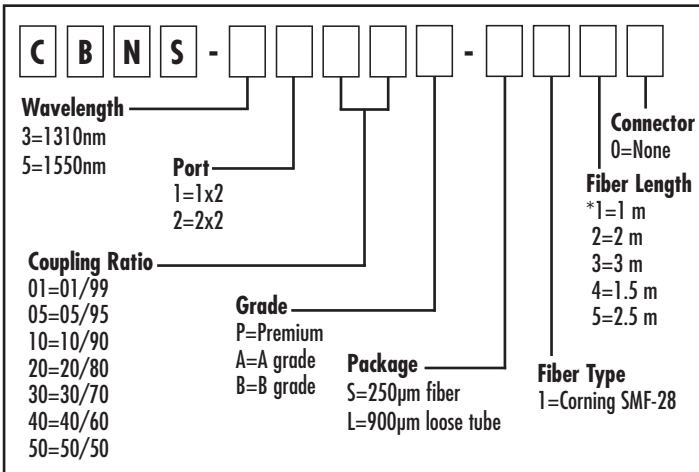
C B N S - [ ] [ ] [ ] [ ] [ ] - [ ] [ ] [ ] [ ]

Wavelength
3=1310nm
5=1550nm

Port
1=1x2
2=2x2

Coupling Ratio
01=01/99
05=05/95
10=10/90
20=20/80
30=30/70
40=40/60
50=50/50

Grade
P=Premium
A=A grade
B=B grade

Package
S=250µm fiber
L=900µm loose tube

Connector
0=None

Fiber Length
*1=1 m
2=2 m
3=3 m
4=1.5 m
5=2.5 m

Fiber Type
1=Corning SMF-28